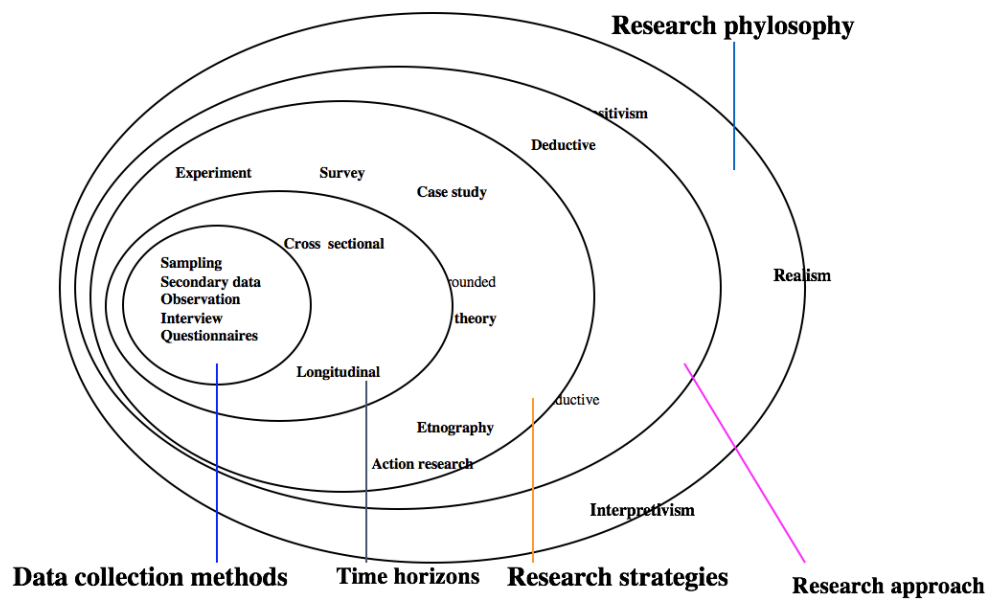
Research phylosophy

sitivism

Deductive

Experiment

Survey

Case study

Cross sectional

Sampling
Secondary data
Observation
Interview
Questionnaires

rounded

theory

Realism

Longitudinal

ductive

Etnography

Action research

Interpretivism

Data collection methods

Time horizons

Research strategies

Research approach